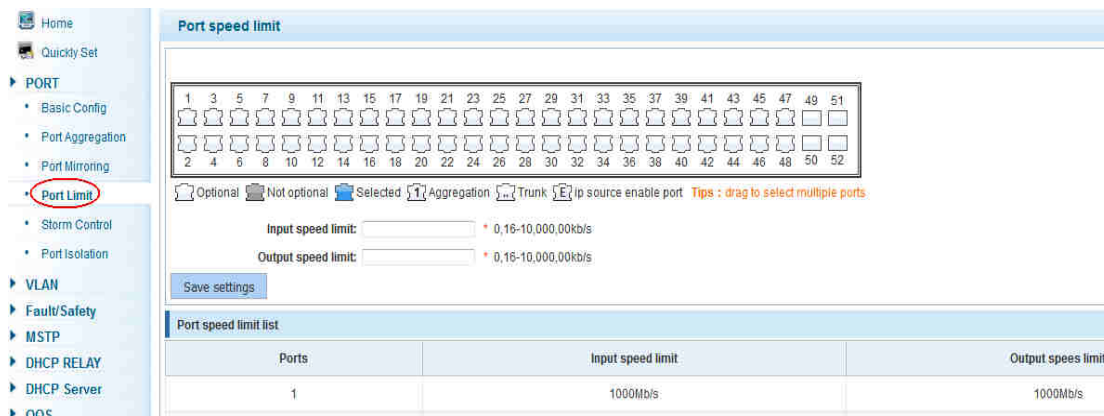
Home
Quickly Set
PORT
Basic Config
Port Aggregation
Port Mirroring
Port Limit
Storm Control
Port Isolation
VLAN
Fault/Safety
MSTP
DHCP RELAY
DHCP Server
QOS

Port speed limit

1 3 5 7 9 11 13 15 17 19 21 23 25 27 29 31 33 35 37 39 41 43 45 47 49 51
2 4 6 8 10 12 14 16 18 20 22 24 26 28 30 32 34 36 38 40 42 44 46 48 50 52

Optional Not optional Selected 1 Aggregation Trunk E ip source enable port Tips : drag to select multiple ports

Input speed limit: * 0,16-10,000,00kb/s
Output speed limit: * 0,16-10,000,00kb/s

Save settings

Port speed limit list

| Ports | Input speed limit | Output spees limit |
|---|---|---|
| 1 | 1000Mb/s | 1000Mb/s |